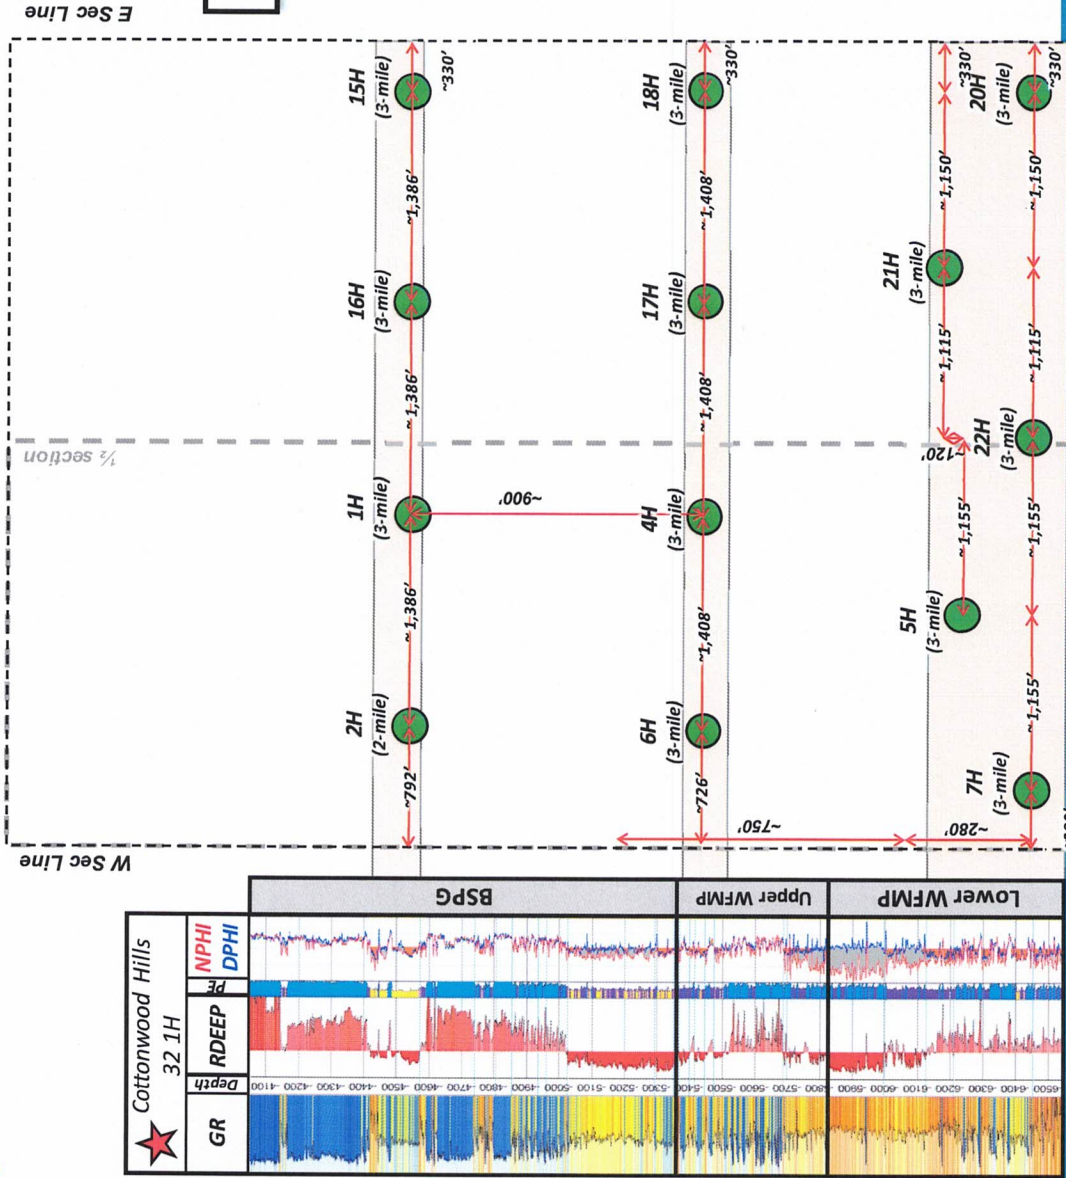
E Sec Line

15H
(3-mile)
~330'
~1,386'
16H
(3-mile)
~1,386'
1H
(3-mile)
~900'
~1,386'
2H
(2-mile)
~792'

18H
(3-mile)
~330'
~1,408'
17H
(3-mile)
~1,408'
4H
(3-mile)
~1,408'
6H
(3-mile)
~726'
~750'

~330'
20H
(3-mile)
~330'
~1,150'
~1,150'
21H
(3-mile)
~1,115'
~1,115'
~120'
22H
(3-mile)
~1,155'
~1,155'
5H
(3-mile)
~1,155'
7H
(3-mile)
~280'

½ section

W Sec Line

BSPG
Upper WFMP
Lower WFMP

Cottonwood Hills
32 1H
GR
Depth
RDEEP
PE
NPHI
DPHI

-4100 -4200 -4300 -4400 -4500 -4600 -4700 -4800 -4900 -5000 -5100 -5200 -5300 -5400 -5500 -5600 -5700 -5800 -5900 -6000 -6100 -6200 -6300 -6400 -6500